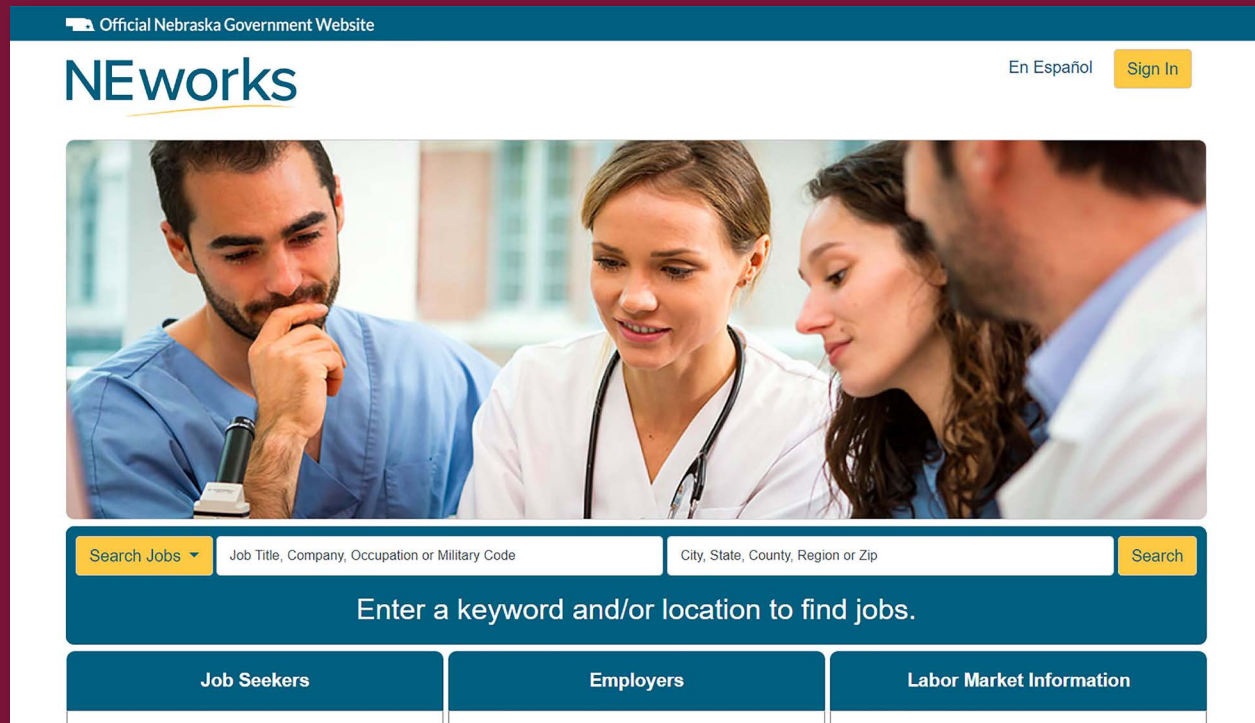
Official Nebraska Government Website

NEworks

En Español

Sign In

Search Jobs

Job Title, Company, Occupation or Military Code

City, State, County, Region or Zip

Search

Enter a keyword and/or location to find jobs.

Job Seekers

Employers

Labor Market Information